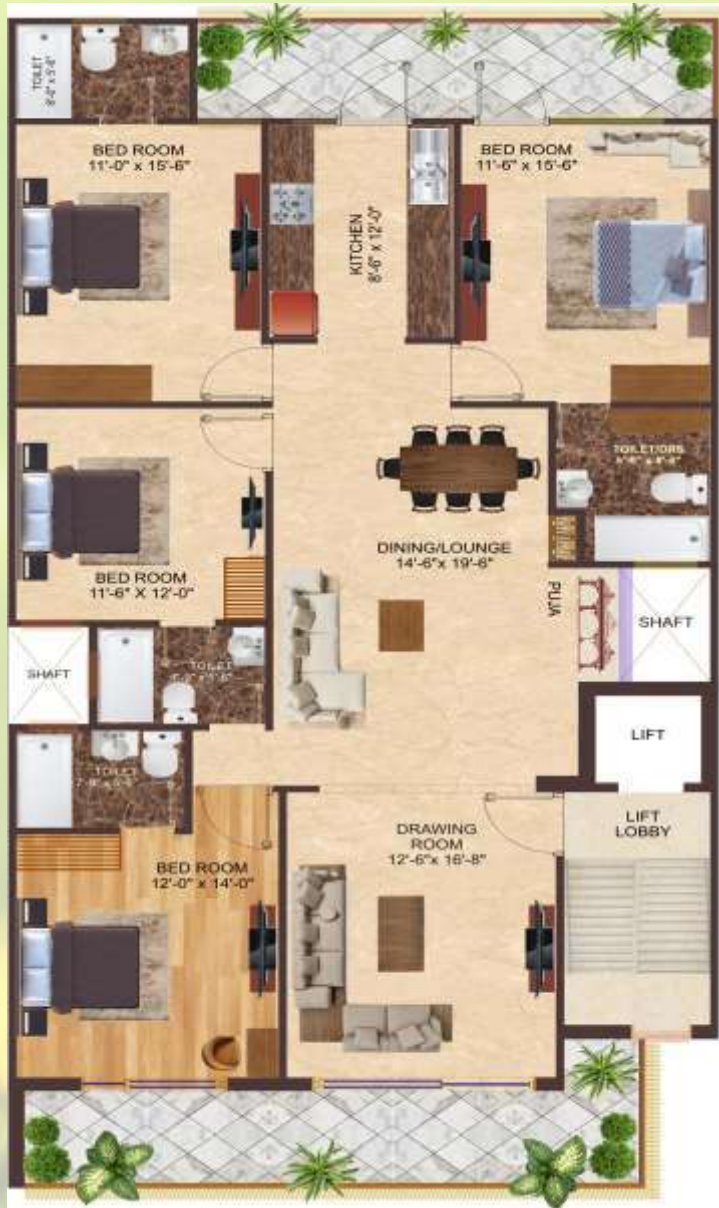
TOILET
5'-0" x 5'-6"

BED ROOM
11'-0" x 15'-6"

KITCHEN
8'-6" x 12'-0"

BED ROOM
11'-6" x 15'-6"

TOILET/DRS
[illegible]

DINING/LOUNGE
14'-6"x 19'-6"

BED ROOM
11'-6" X 12'-0"

PUJA

SHAFT

SHAFT

TOILET
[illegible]

LIFT

TOILET
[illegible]

LIFT
LOBBY

DRAWING
ROOM
12'-6"x 16'-8"

BED ROOM
12'-0" x 14'-0"